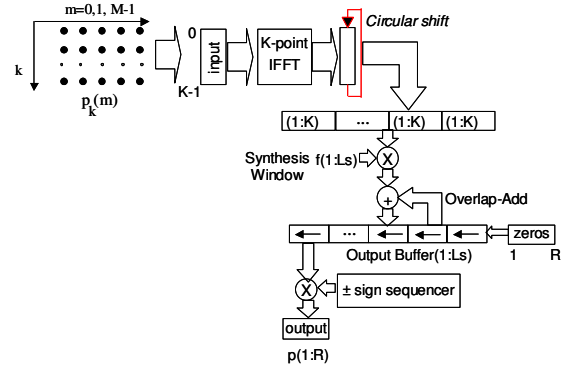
m=0,1, M-1

k

$p_k(m)$

0

input

K-1

K-point IFFT

Circular shift

| (1:K) | ... | (1:K) | (1:K) |
|---|---|---|---|

Synthesis Window

f(1:Ls)

X

+

Overlap-Add

| ← | ... | ← | ← | ← |
|---|---|---|---|---|

zeros

1 R

Output Buffer(1:Ls)

X

± sign sequencer

output

p(1:R)